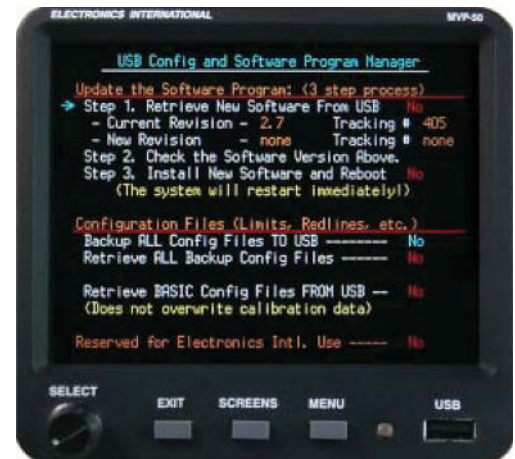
ELECTRONICS INTERNATIONAL MVP-50

USB Config and Software Program Manager

Update the Software Program: (3 step process)
Step 1. Retrieve New Software From USB No
- Current Revision - 2.7 Tracking # 405
- New Revision - none Tracking # none
Step 2. Check the Software Version Above.
Step 3. Install New Software and Reboot No
(The system will restart immediately!)

Configuration Files (Limits, Redlines, etc.)
Backup ALL Config Files TO USB -------- No
Retrieve ALL Backup Config Files ------ No

Retrieve BASIC Config Files FROM USB -- No
(Does not overwrite calibration data)

Reserved for Electronics Intl. Use ----- No

SELECT EXIT SCREENS MENU USB